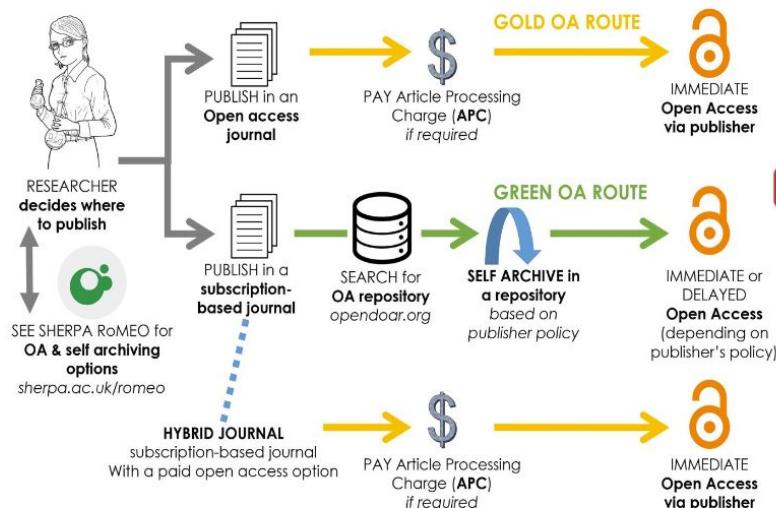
GOLD OA ROUTE

PUBLISH in an Open access journal

$

PAY Article Processing Charge (APC) if required

IMMEDIATE Open Access via publisher

RESEARCHER decides where to publish

GREEN OA ROUTE

PUBLISH in a subscription-based journal

SEARCH for OA repository opendoar.org

SELF ARCHIVE in a repository based on publisher policy

IMMEDIATE or DELAYED Open Access (depending on publisher's policy)

SEE SHERPA RoMEO for OA & self archiving options sherpa.ac.uk/romeo

HYBRID JOURNAL subscription-based journal With a paid open access option

$

PAY Article Processing Charge (APC) if required

IMMEDIATE Open Access via publisher